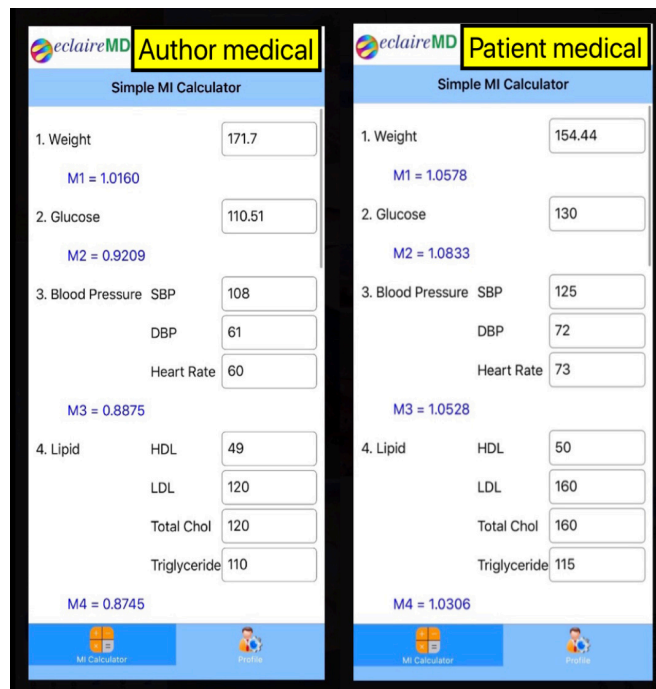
eclaireMD Author medical

Simple MI Calculator

1. Weight 171.7

M1 = 1.0160

2. Glucose 110.51

M2 = 0.9209

3. Blood Pressure SBP 108

DBP 61

Heart Rate 60

M3 = 0.8875

4. Lipid HDL 49

LDL 120

Total Chol 120

Triglyceride 110

M4 = 0.8745

MI Calculator Profile

eclaireMD Patient medical

Simple MI Calculator

1. Weight 154.44

M1 = 1.0578

2. Glucose 130

M2 = 1.0833

3. Blood Pressure SBP 125

DBP 72

Heart Rate 73

M3 = 1.0528

4. Lipid HDL 50

LDL 160

Total Chol 160

Triglyceride 115

M4 = 1.0306

MI Calculator Profile